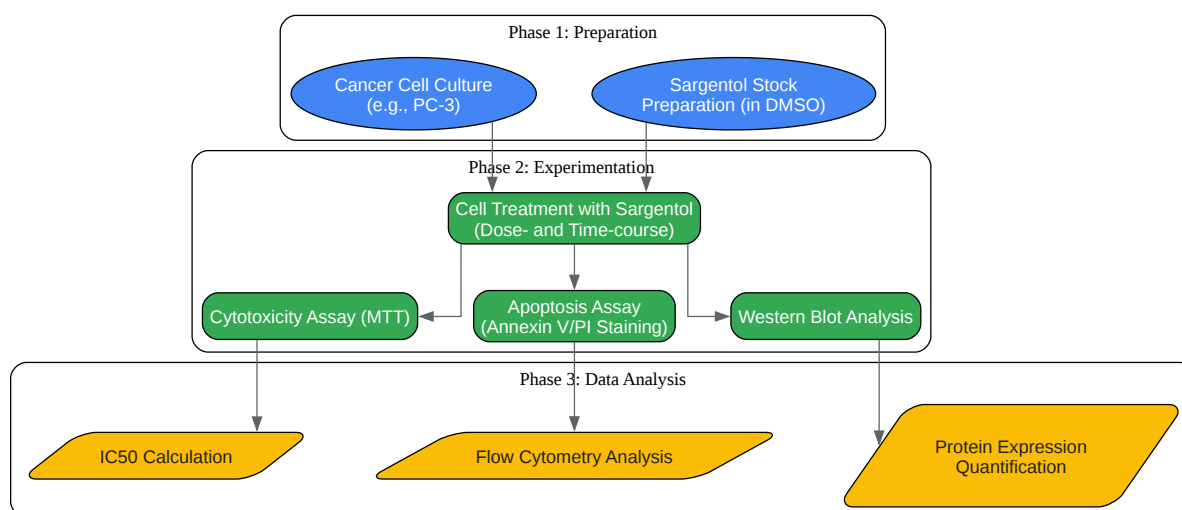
Phase 1: Preparation

Cancer Cell Culture (e.g., PC-3)

Sargentol Stock Preparation (in DMSO)

Phase 2: Experimentation

Cell Treatment with Sargentol (Dose- and Time-course)

Cytotoxicity Assay (MTT)

Apoptosis Assay (Annexin V/PI Staining)

Western Blot Analysis

Phase 3: Data Analysis

IC50 Calculation

Flow Cytometry Analysis

Protein Expression Quantification